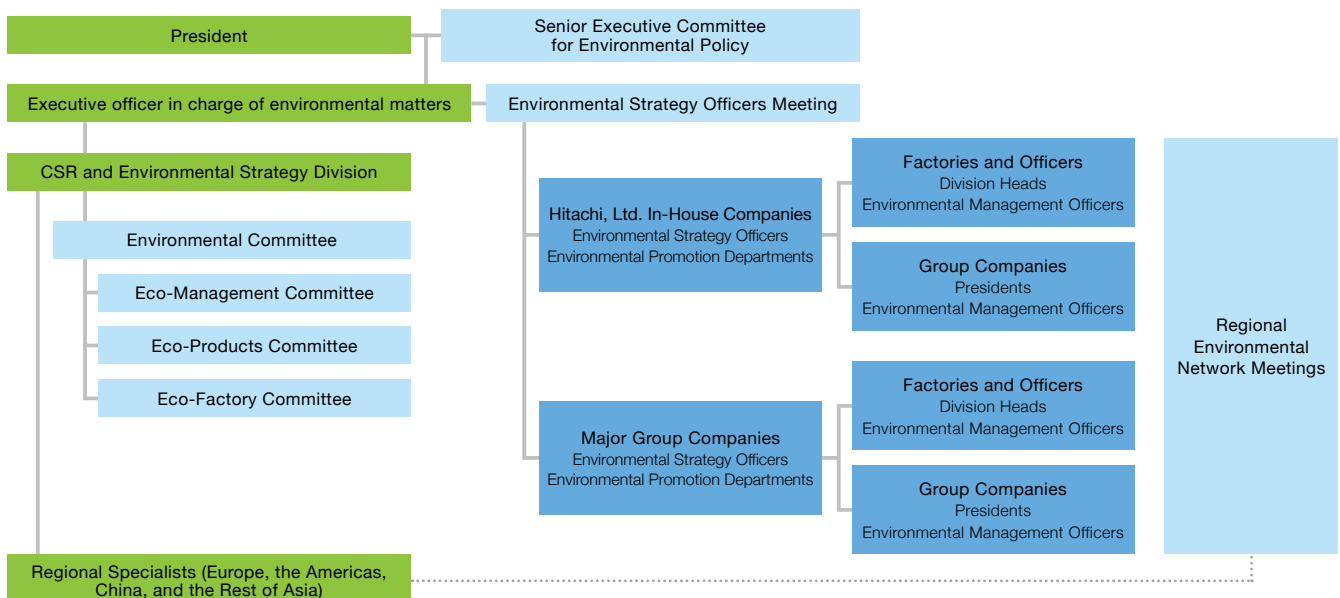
President

Senior Executive Committee for Environmental Policy

Executive officer in charge of environmental matters

Environmental Strategy Officers Meeting

CSR and Environmental Strategy Division

Environmental Committee

Eco-Management Committee

Eco-Products Committee

Eco-Factory Committee

Hitachi, Ltd. In-House Companies
Environmental Strategy Officers
Environmental Promotion Departments

Factories and Officers
Division Heads
Environmental Management Officers

Group Companies
Presidents
Environmental Management Officers

Major Group Companies
Environmental Strategy Officers
Environmental Promotion Departments

Factories and Officers
Division Heads
Environmental Management Officers

Group Companies
Presidents
Environmental Management Officers

Regional Environmental Network Meetings

Regional Specialists (Europe, the Americas, China, and the Rest of Asia)